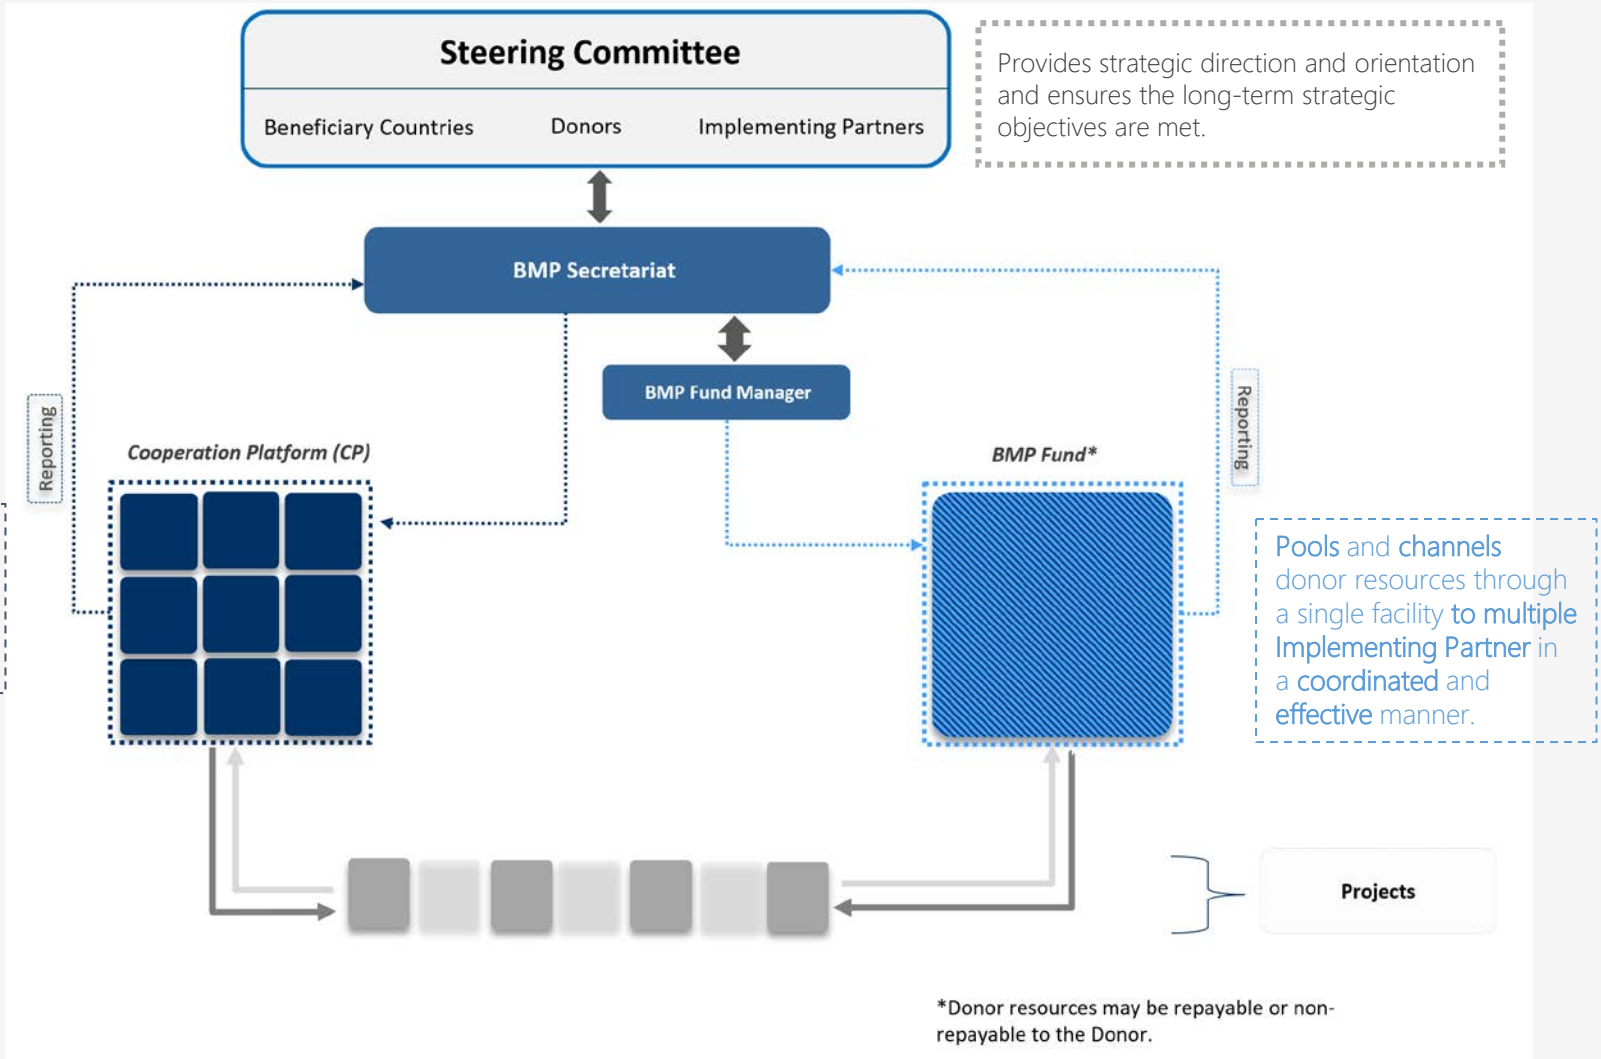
Steering Committee

Beneficiary Countries

Donors

Implementing Partners

Provides strategic direction and orientation and ensures the long-term strategic objectives are met.

BMP Secretariat

BMP Fund Manager

Reporting

Reporting

Cooperation Platform (CP)

BMP Fund*

Pools and channels donor resources through a single facility to multiple Implementing Partner in a coordinated and effective manner.

Projects

*Donor resources may be repayable or non-repayable to the Donor.